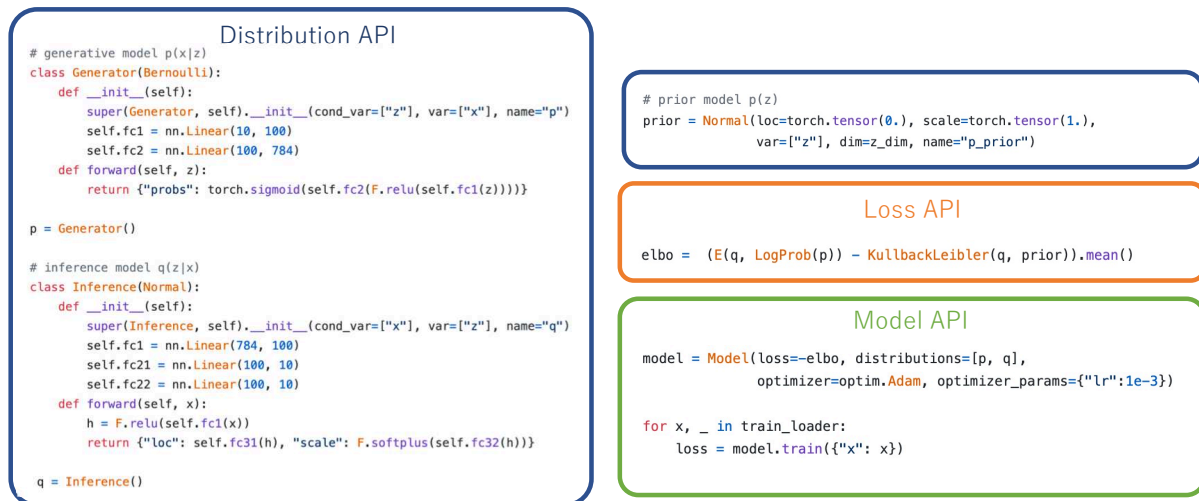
Distribution API

```
# generative model p(x|z)
class Generator(Bernoulli):
    def __init__(self):
        super(Generator, self).__init__(cond_var=["z"], var=["x"], name="p")
        self.fc1 = nn.Linear(10, 100)
        self.fc2 = nn.Linear(100, 784)
    def forward(self, z):
        return {"probs": torch.sigmoid(self.fc2(F.relu(self.fc1(z))))}

p = Generator()

# inference model q(z|x)
class Inference(Normal):
    def __init__(self):
        super(Inference, self).__init__(cond_var=["x"], var=["z"], name="q")
        self.fc1 = nn.Linear(784, 100)
        self.fc21 = nn.Linear(100, 10)
        self.fc22 = nn.Linear(100, 10)
    def forward(self, x):
        h = F.relu(self.fc1(x))
        return {"loc": self.fc31(h), "scale": F.softplus(self.fc32(h))}

q = Inference()
```

```
# prior model p(z)
prior = Normal(loc=torch.tensor(0.), scale=torch.tensor(1.),
               var=["z"], dim=z_dim, name="p_prior")
```

Loss API

```
elbo =  (E(q, LogProb(p)) - KullbackLeibler(q, prior)).mean()
```

Model API

```
model = Model(loss=-elbo, distributions=[p, q],
              optimizer=optim.Adam, optimizer_params={"lr":1e-3})

for x, _ in train_loader:
    loss = model.train({"x": x})
```